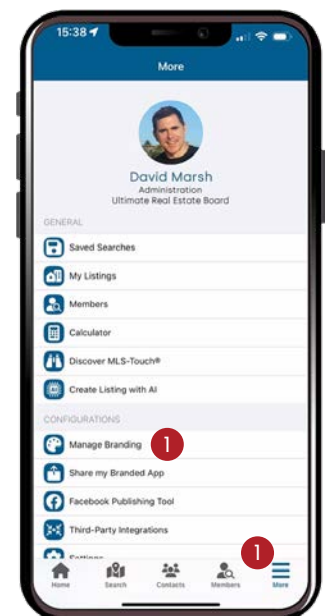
15:38

More

David Marsh
Administration
Ultimate Real Estate Board

GENERAL

Saved Searches

My Listings

Members

Calculator

Discover MLS-Touch®

Create Listing with AI

CONFIGURATIONS

Manage Branding

1

Share my Branded App

Facebook Publishing Tool

Third-Party Integrations

Settings

1

Home Search Contacts Members More